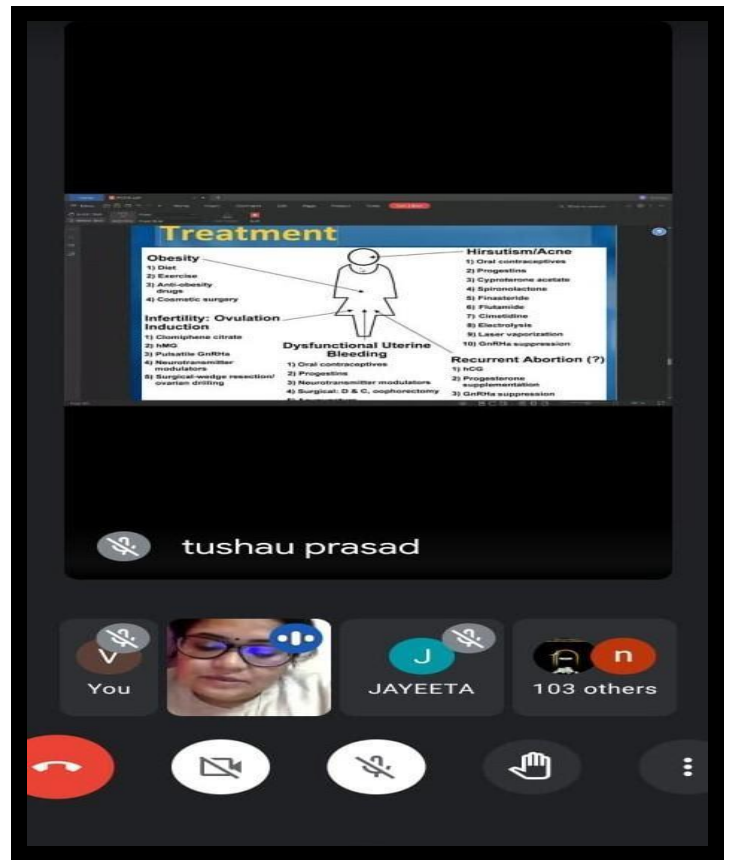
Treatment

Obesity
1) Diet
2) Exercise
3) Anti-obesity drugs
4) Cosmetic surgery

Infertility: Ovulation Induction
1) Clomiphene citrate
2) hMG
3) Pulsatile GnRHa
4) Neurotransmitter modulators
5) Surgical-wedge resection/ ovarian drilling

Dysfunctional Uterine Bleeding
1) Oral contraceptives
2) Progestins
3) Neurotransmitter modulators
4) Surgical: D & C, oophorectomy

Hirsutism/Acne
1) Oral contraceptives
2) Progestins
3) Cyproterone acetate
4) Spironolactone
5) Finasteride
6) Flutamide
7) Cimetidine
8) Electrolysis
9) Laser vaporization
10) GnRHa suppression

Recurrent Abortion (?)
1) hCG
2) Progesterone supplementation
3) GnRHa suppression

tushau prasad

V
You

J
JAYEETA

n
103 others